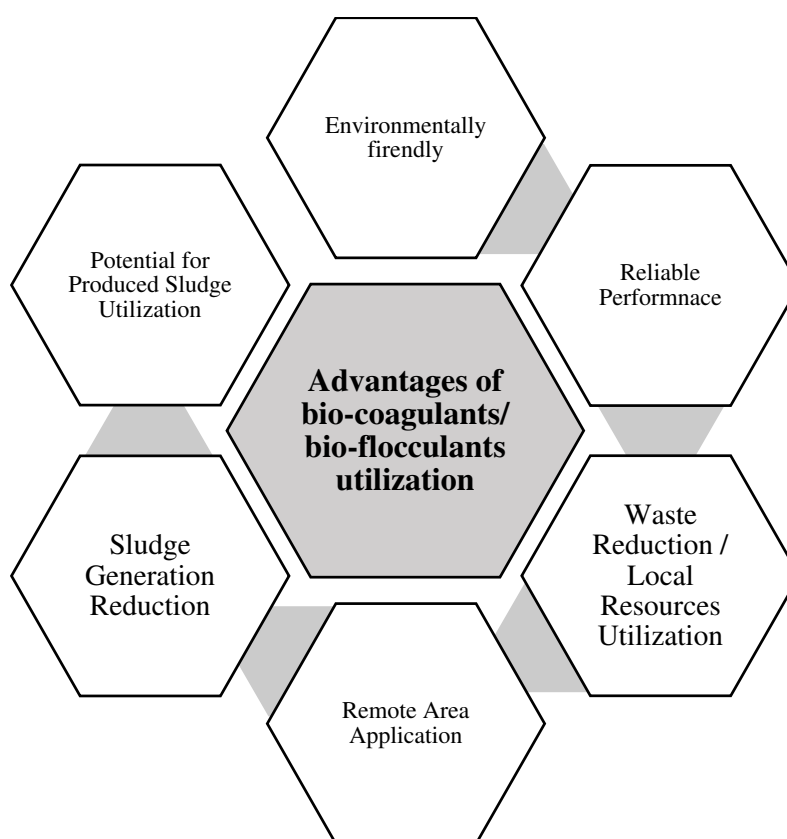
Advantages of bio-coagulants/ bio-flocculants utilization

Environmentally firendly

Reliable Performnace

Waste Reduction / Local Resources Utilization

Remote Area Application

Sludge Generation Reduction

Potential for Produced Sludge Utilization